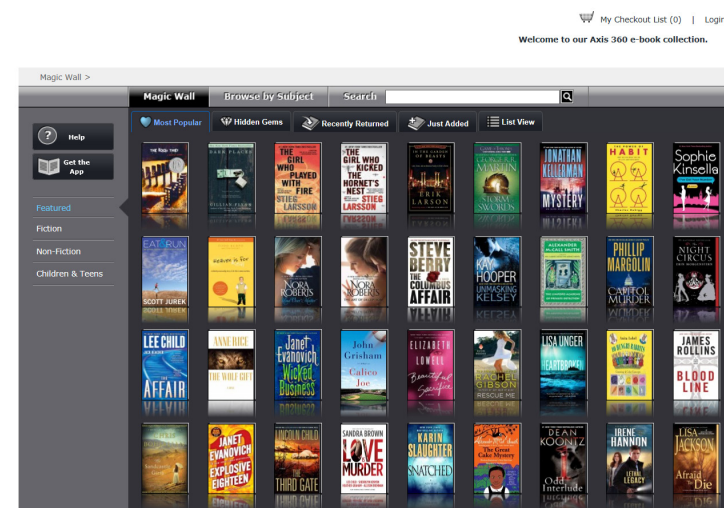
My Checkout List (0) | Login

Welcome to our Axis 360 e-book collection.

Magic Wall >

Magic Wall
Browse by Subject
Search

Most Popular
Hidden Gems
Recently Returned
Just Added
List View

Help
Get the App

Featured
Fiction
Non-Fiction
Children & Teens

THE ROAD
DARK PLACES
GILLIAN FLYNN
THE GIRL WHO PLAYED WITH FIRE
STIEG LARSSON
THE GIRL WHO KICKED THE HORNET'S NEST
STIEG LARSSON
IN THE GARDEN OF BEASTS
ERIK LARSON
GEORGE R.R. MARTIN
A STORM OF SWORDS
JONATHAN KELLERMAN
MYSTERY
HABIT
Sophie Kinsella

EAT & RUN
SCOTT JUREK
Heaven is for Real
NORA ROBERTS
NORA ROBERTS
STEVE BERRY
THE COLUMBUS AFFAIR
KAY HOOPER
UNMASKING KELSEY
ALEXANDER McCALL SMITH
PHILLIP MARGOLIN
CAPITOL MURDER
THE NIGHT CIRCUS

LEE CHILD
THE AFFAIR
ANNE RICE
THE WOLF GIFT
Janet Evanovich
Wicked Business
John Grisham
Calico Joe
ELIZABETH LOWELL
Beautiful Sacrifice
RACHEL GIBSON
RESCUE ME
LISA UNGER
HEARTBROKEN
JAMES ROLLINS
BLOOD LINE

JANET EVANOVICH
EXPLOSIVE EIGHTEEN
LINCOLN CHILD
THE THIRD GATE
SANDRA BROWN
LOVE MURDER
KARIN SLAUGHTER
SNATCHED
The Great Cake Mystery
DEAN KOONTZ
Odd Interlude
IRENE HANNON
LETHAL LEGACY
LISA JACKSON
Afraid to Die